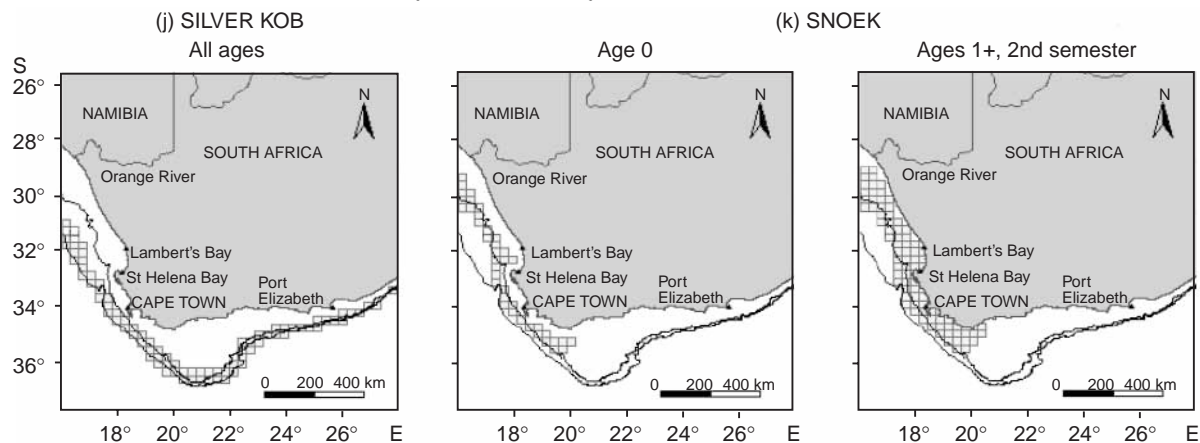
(j) SILVER KOB
All ages

(k) SNOEK
Age 0

Ages 1+, 2nd semester

S
26°
28°
30°
32°
34°
36°

NAMIBIA
SOUTH AFRICA
Orange River
Lambert's Bay
St Helena Bay
CAPE TOWN
Port Elizabeth
N
0 200 400 km
18° 20° 22° 24° 26° E

NAMIBIA
SOUTH AFRICA
Orange River
Lambert's Bay
St Helena Bay
CAPE TOWN
Port Elizabeth
N
0 200 400 km
18° 20° 22° 24° 26° E

NAMIBIA
SOUTH AFRICA
Orange River
Lambert's Bay
St Helena Bay
CAPE TOWN
Port Elizabeth
N
0 200 400 km
18° 20° 22° 24° 26° E